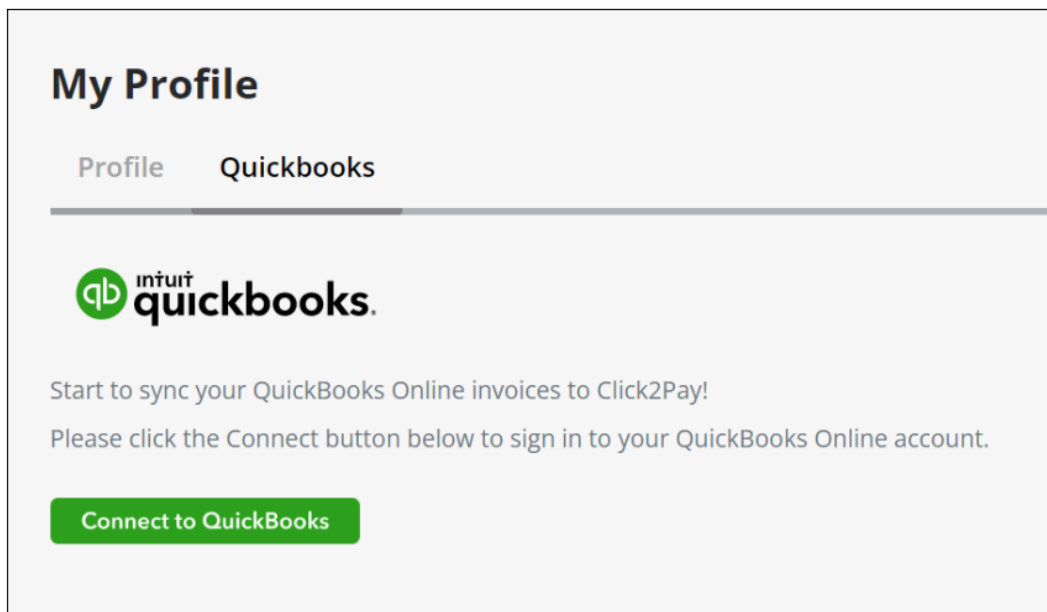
My Profile

Profile Quickbooks

qb intuit quickbooks.

Start to sync your QuickBooks Online invoices to Click2Pay!

Please click the Connect button below to sign in to your QuickBooks Online account.

Connect to QuickBooks